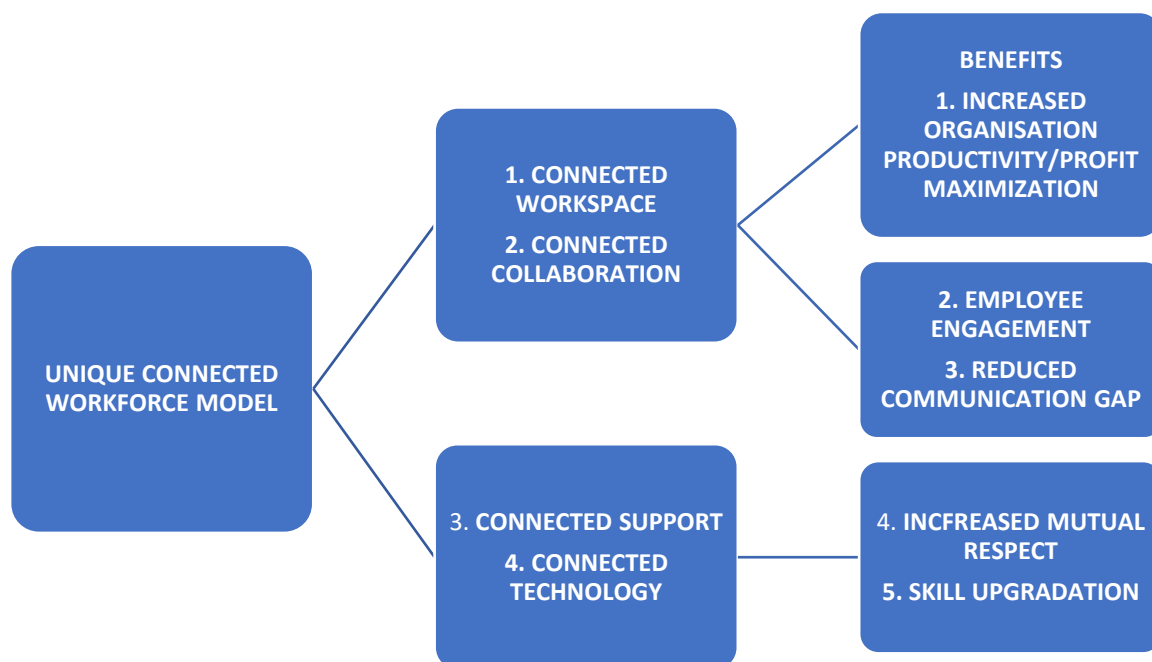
UNIQUE CONNECTED WORKFORCE MODEL

1. CONNECTED WORKSPACE

2. CONNECTED COLLABORATION

3. CONNECTED SUPPORT

4. CONNECTED TECHNOLOGY

BENEFITS

1. INCREASED ORGANISATION PRODUCTIVITY/PROFIT MAXIMIZATION

2. EMPLOYEE ENGAGEMENT

3. REDUCED COMMUNICATION GAP

4. INCFREASED MUTUAL RESPECT

5. SKILL UPGRADATION